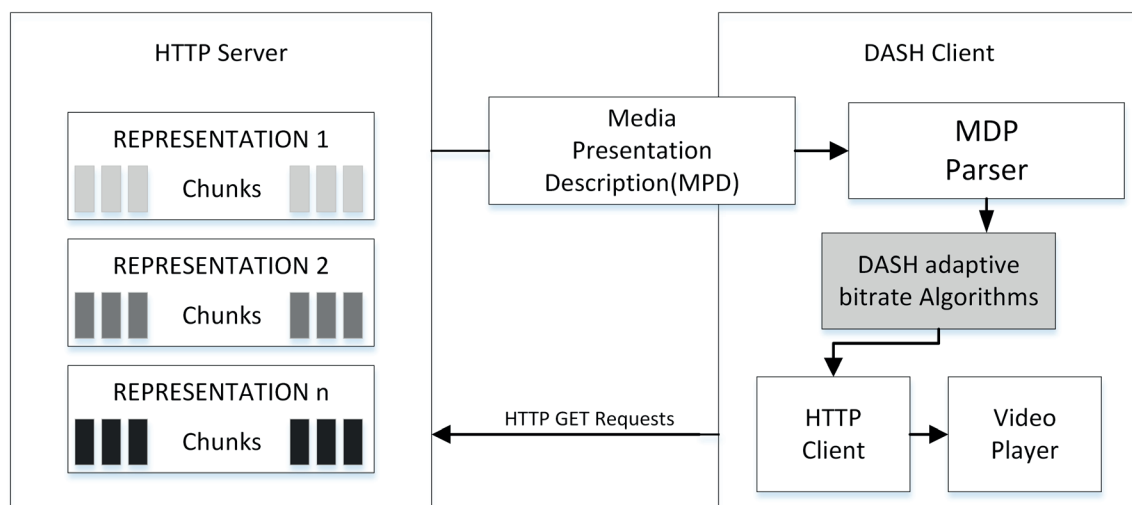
HTTP Server

REPRESENTATION 1
Chunks

REPRESENTATION 2
Chunks

REPRESENTATION n
Chunks

Media Presentation Description(MPD)

HTTP GET Requests

DASH Client

MDP Parser

DASH adaptive bitrate Algorithms

HTTP Client

Video Player